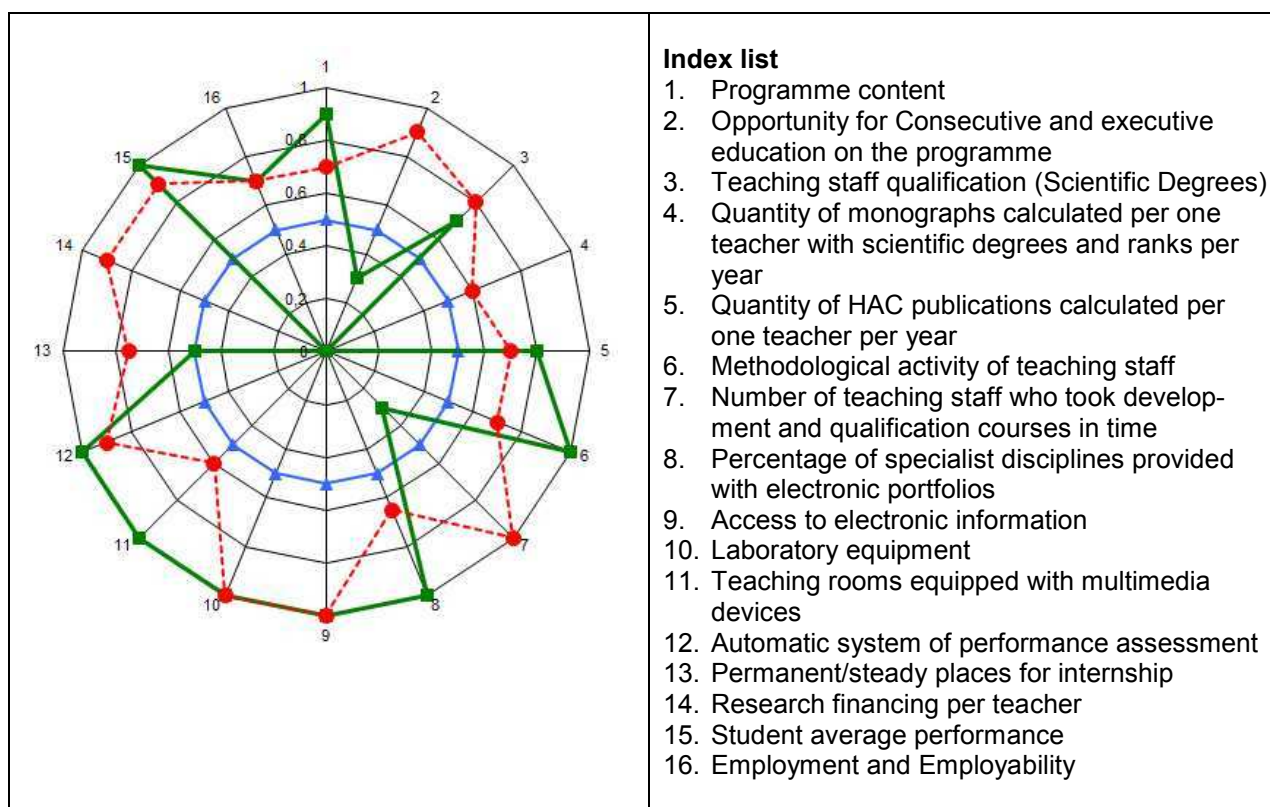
| 1 16 1 2 0,8 15 3 0,6 0,4 14 4 0,2 13 0 5 12 6 11 7 10 8 9 | **Index list** 1. Programme content 2. Opportunity for Consecutive and executive education on the programme 3. Teaching staff qualification (Scientific Degrees) 4. Quantity of monographs calculated per one teacher with scientific degrees and ranks per year 5. Quantity of HAC publications calculated per one teacher per year 6. Methodological activity of teaching staff 7. Number of teaching staff who took development and qualification courses in time 8. Percentage of specialist disciplines provided with electronic portfolios 9. Access to electronic information 10. Laboratory equipment 11. Teaching rooms equipped with multimedia devices 12. Automatic system of performance assessment 13. Permanent/steady places for internship 14. Research financing per teacher 15. Student average performance 16. Employment and Employability |
|---|---|